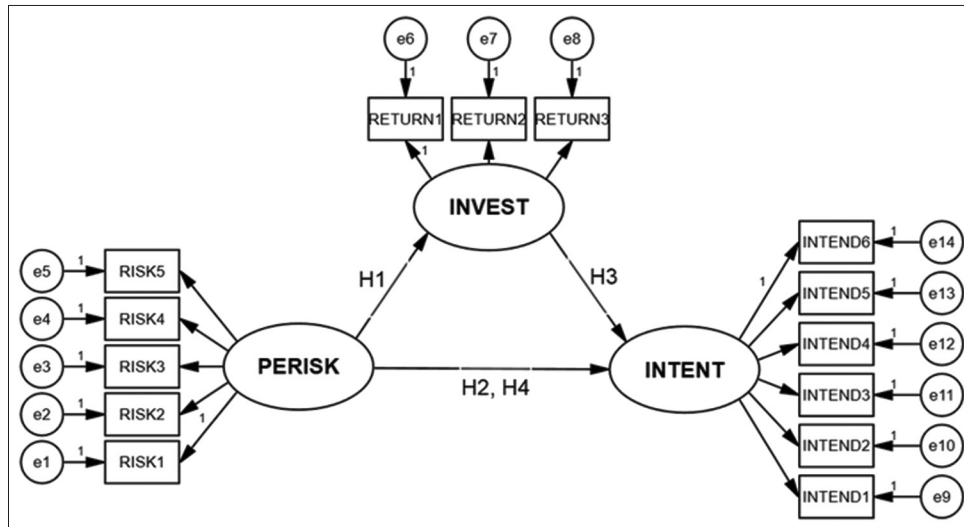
e6
e7
e8
1
1
1
RETURN1
RETURN2
RETURN3
1
INVEST
H1
H3
e5
1
RISK5
e4
1
RISK4
e3
1
RISK3
e2
1
RISK2
1
e1
1
RISK1
PERISK
H2, H4
INTENT
1
INTEND6
1
e14
INTEND5
1
e13
INTEND4
1
e12
INTEND3
1
e11
INTEND2
1
e10
INTEND1
1
e9